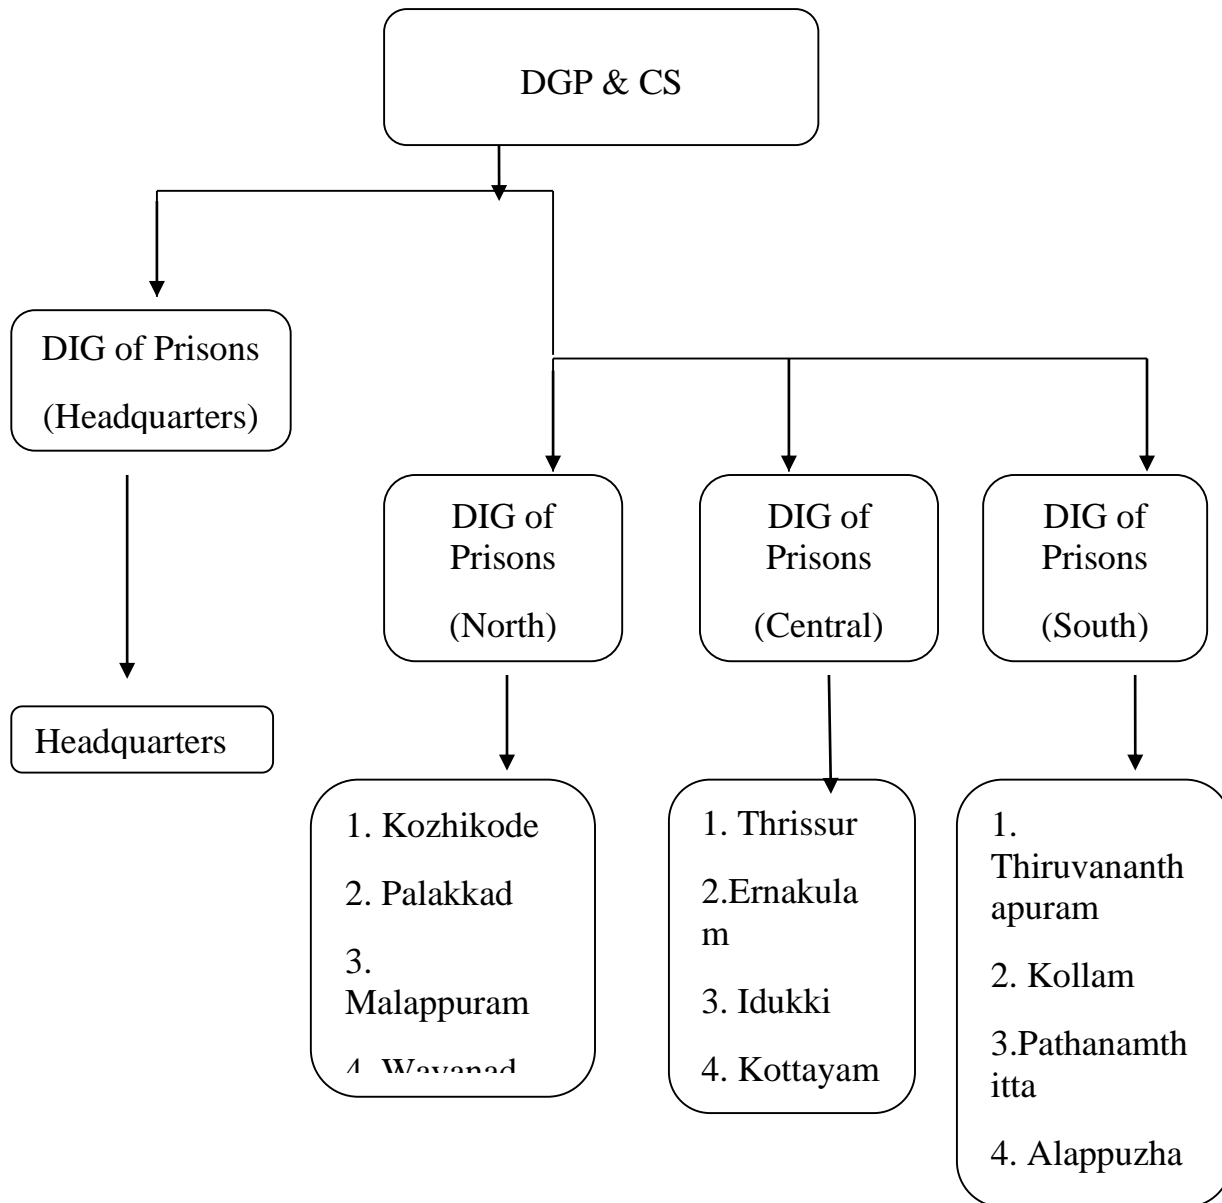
DGP & CS

DIG of Prisons (Headquarters)

Headquarters

DIG of Prisons (North)

1. Kozhikode
2. Palakkad
3. Malappuram
4. Wayanad

DIG of Prisons (Central)

1. Thrissur
2.Ernakulam
3. Idukki
4. Kottayam

DIG of Prisons (South)

1. Thiruvananthapuram
2. Kollam
3.Pathanamthitta
4. Alappuzha